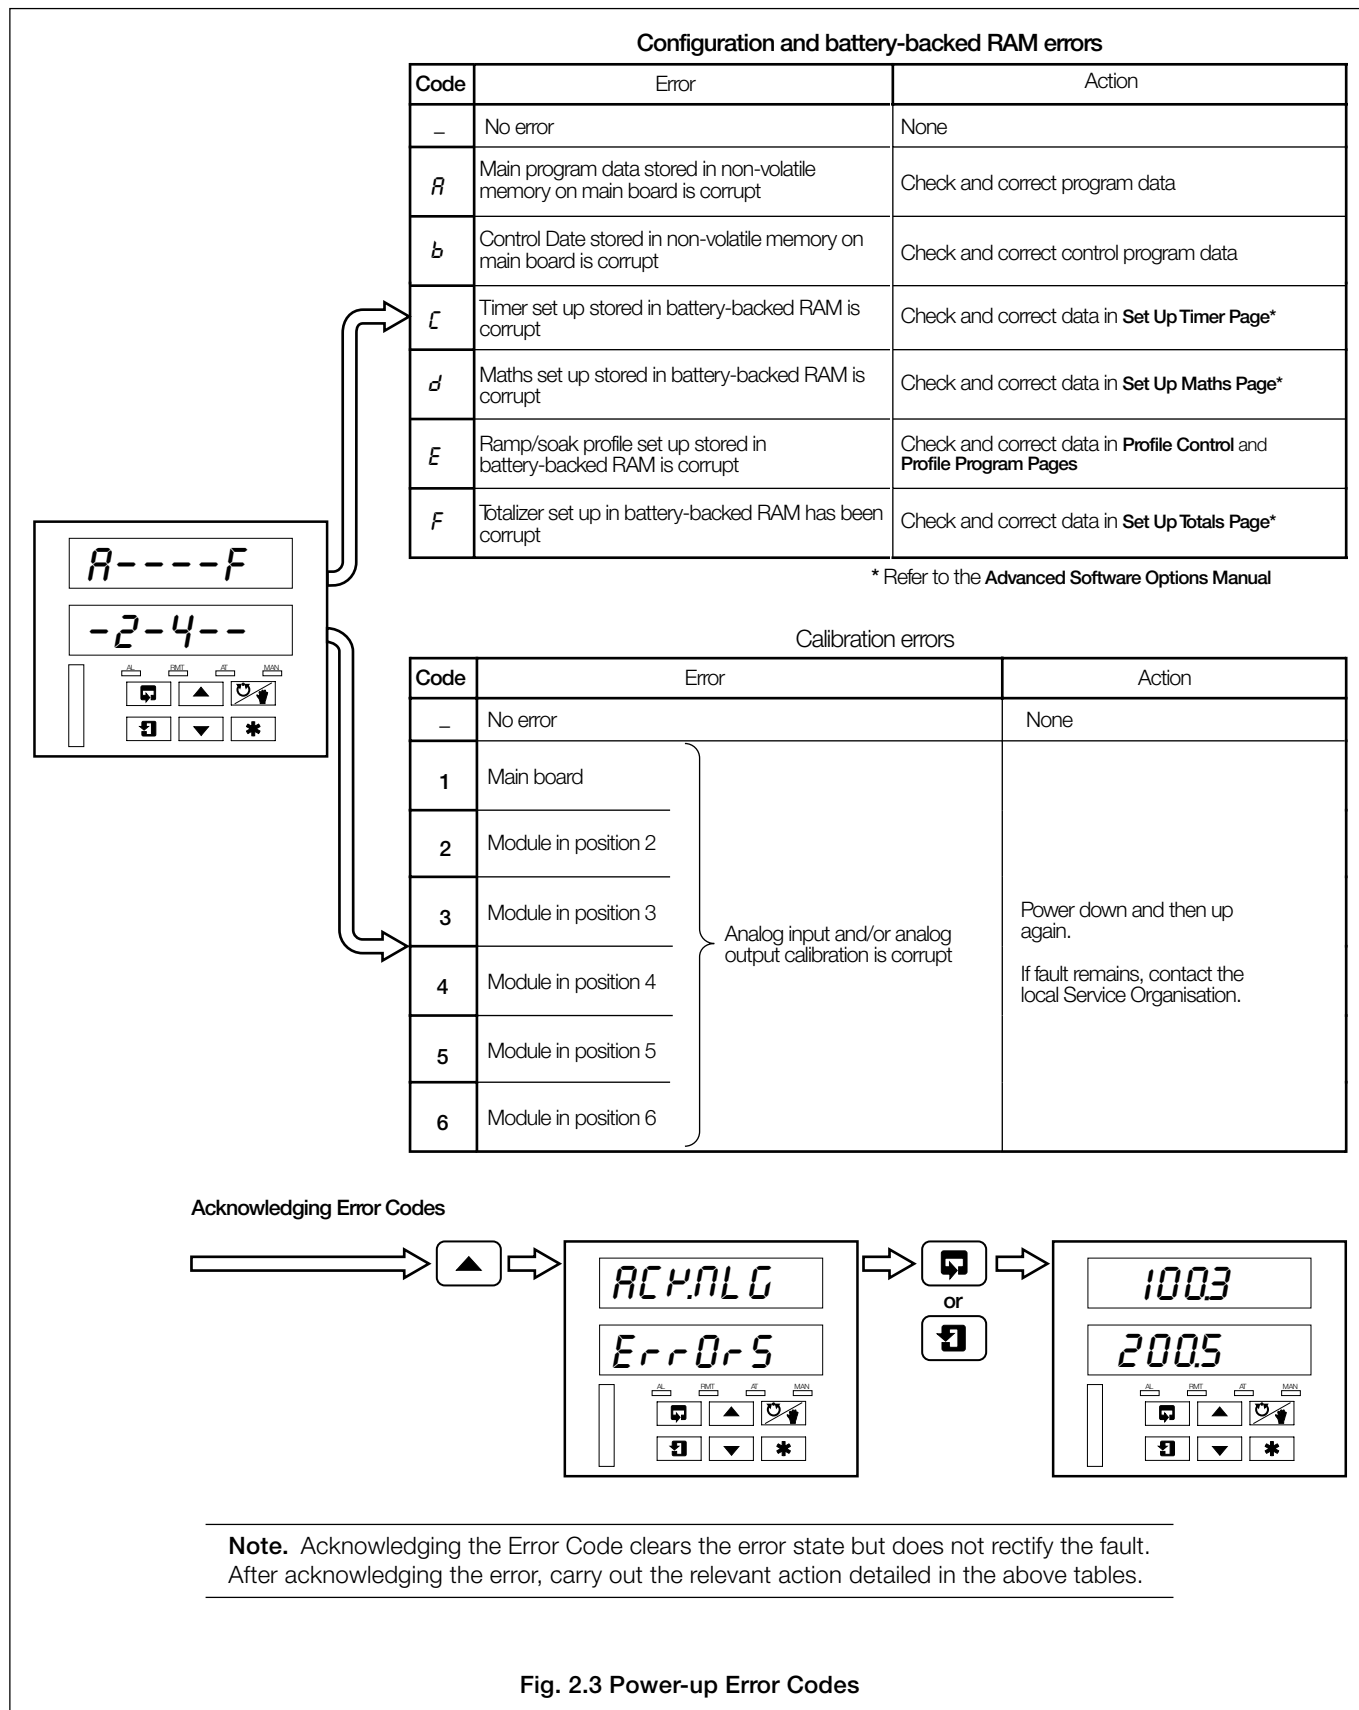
A----F
-2-4--

AL RMT AT MAN

**Configuration and battery-backed RAM errors**

| Code | Error | Action |
|---|---|---|
| _ | No error | None |
| A | Main program data stored in non-volatile memory on main board is corrupt | Check and correct program data |
| b | Control Date stored in non-volatile memory on main board is corrupt | Check and correct control program data |
| C | Timer set up stored in battery-backed RAM is corrupt | Check and correct data in **Set Up Timer Page*** |
| d | Maths set up stored in battery-backed RAM is corrupt | Check and correct data in **Set Up Maths Page*** |
| E | Ramp/soak profile set up stored in battery-backed RAM is corrupt | Check and correct data in **Profile Control** and **Profile Program Pages** |
| F | Totalizer set up in battery-backed RAM has been corrupt | Check and correct data in **Set Up Totals Page*** |

* Refer to the **Advanced Software Options Manual**

Calibration errors

| Code | Error | | Action |
|---|---|---|---|
| _ | No error | | None |
| 1 | Main board | Analog input and/or analog output calibration is corrupt | Power down and then up again. If fault remains, contact the local Service Organisation. |
| 2 | Module in position 2 | | |
| 3 | Module in position 3 | | |
| 4 | Module in position 4 | | |
| 5 | Module in position 5 | | |
| 6 | Module in position 6 | | |

**Acknowledging Error Codes**

ACKNLG
ErrOrS

AL RMT AT MAN

or

100.3
200.5

AL RMT AT MAN

**Note.** Acknowledging the Error Code clears the error state but does not rectify the fault. After acknowledging the error, carry out the relevant action detailed in the above tables.

**Fig. 2.3 Power-up Error Codes**